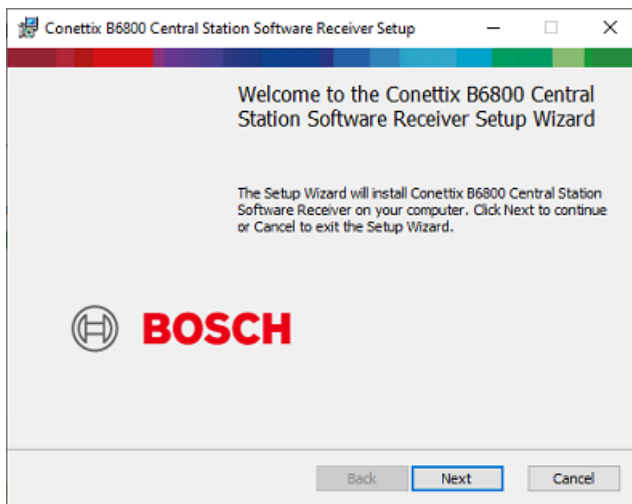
Conettix B6800 Central Station Software Receiver Setup

Welcome to the Conettix B6800 Central Station Software Receiver Setup Wizard

The Setup Wizard will install Conettix B6800 Central Station Software Receiver on your computer. Click Next to continue or Cancel to exit the Setup Wizard.

BOSCH

Back

Next

Cancel